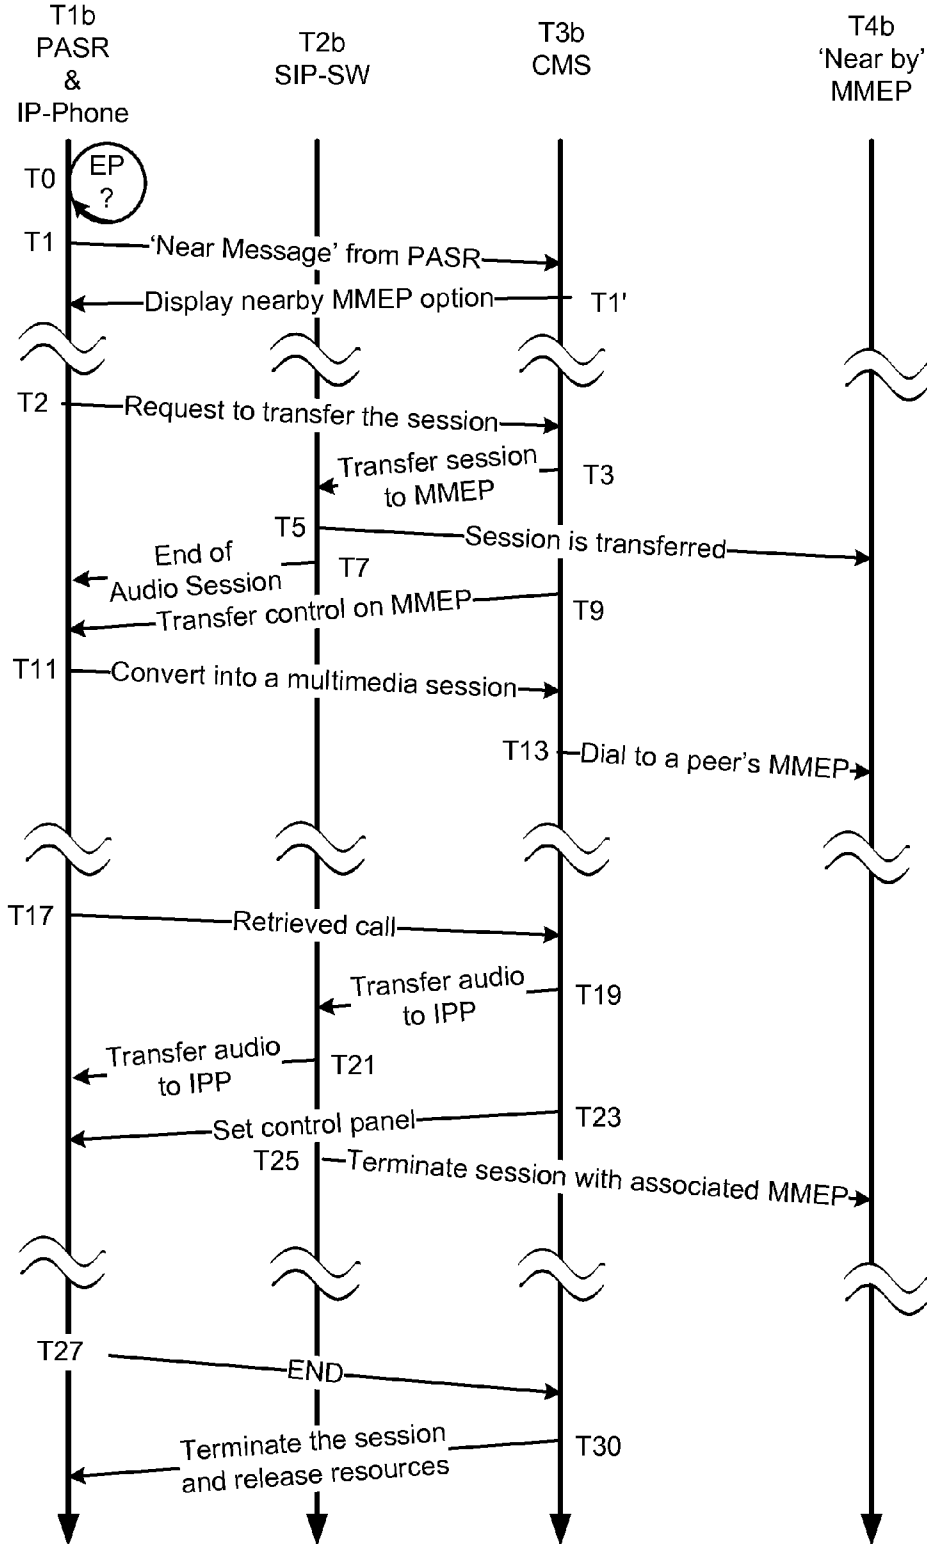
T1b
PASR
&
IP-Phone

T2b
SIP-SW

T3b
CMS

T4b
'Near by'
MMEP

T0
EP
?

T1 'Near Message' from PASR

Display nearby MMEP option T1'

T2 Request to transfer the session

Transfer session to MMEP T3

T5 Session is transferred

End of Audio Session T7

Transfer control on MMEP T9

T11 Convert into a multimedia session

T13 Dial to a peer's MMEP

T17 Retrieved call

Transfer audio to IPP T19

Transfer audio to IPP T21

Set control panel T23

T25 Terminate session with associated MMEP

T27 END

Terminate the session and release resources T30